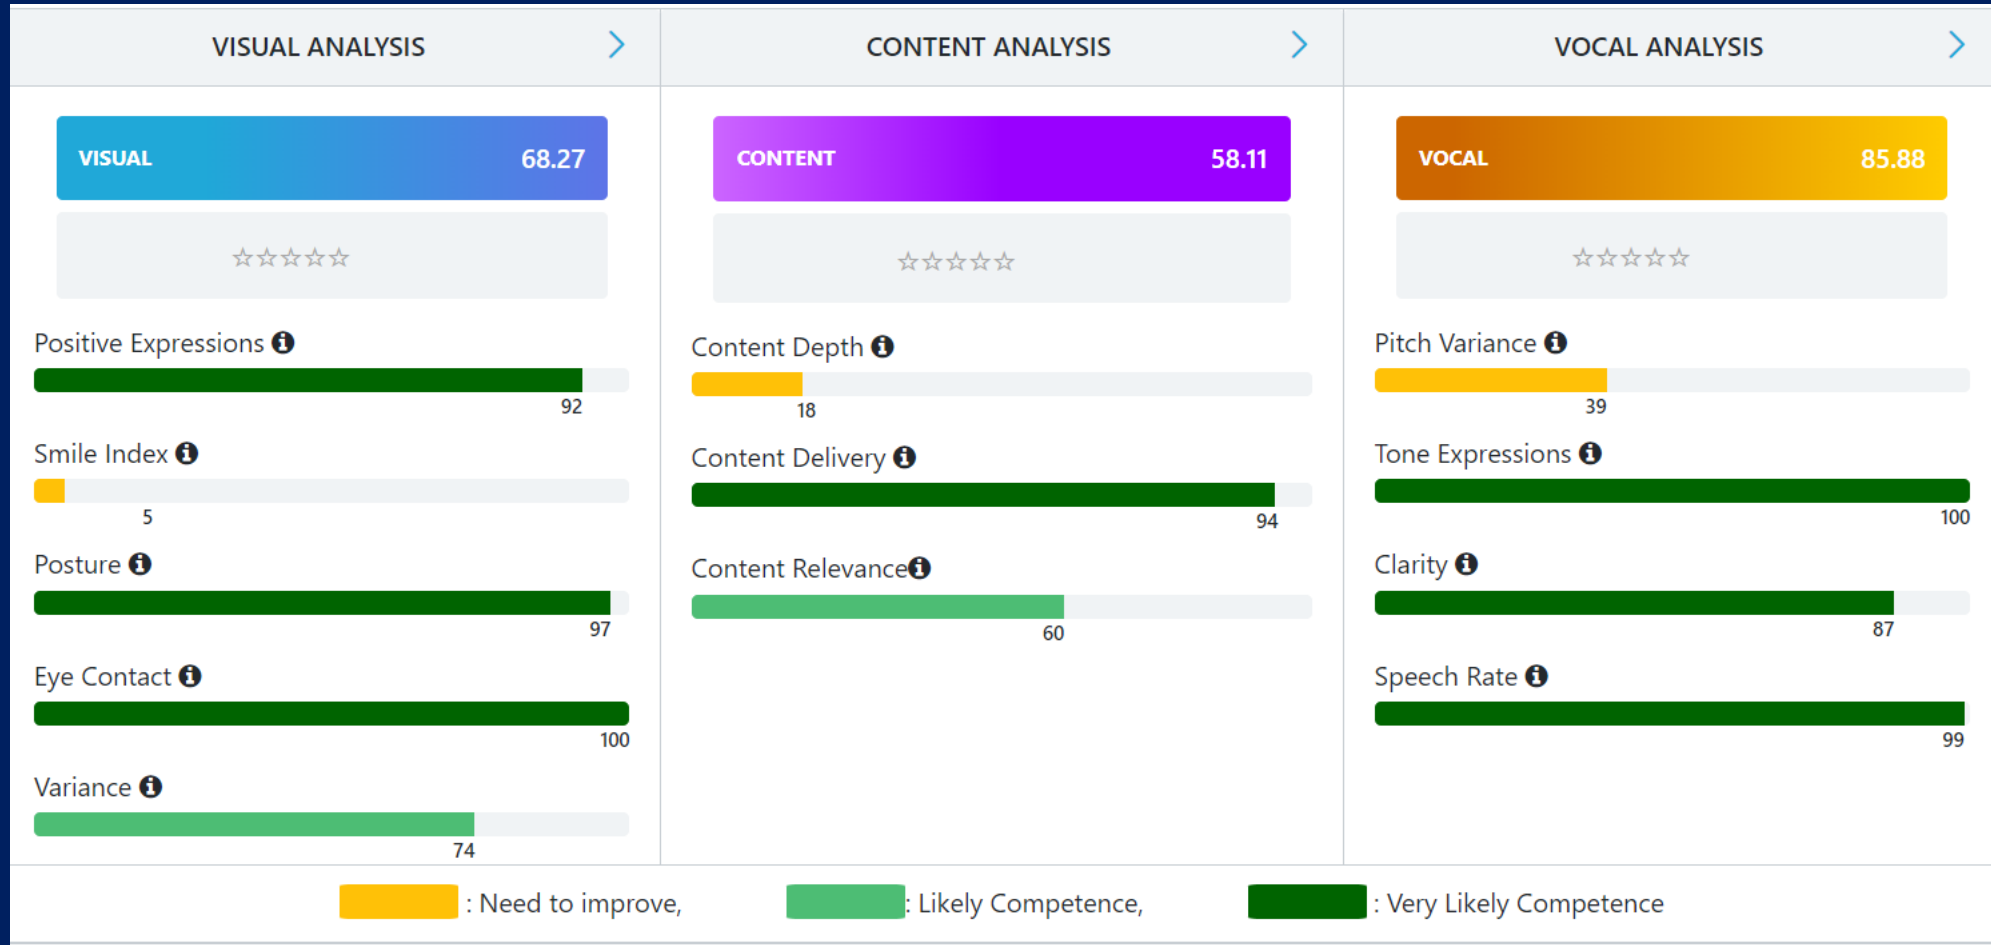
VISUAL ANALYSIS

VISUAL 68.27

☆☆☆☆☆

Positive Expressions

92

Smile Index

5

Posture

97

Eye Contact

100

Variance

74

CONTENT ANALYSIS

CONTENT 58.11

☆☆☆☆☆

Content Depth

18

Content Delivery

94

Content Relevance

60

VOCAL ANALYSIS

VOCAL 85.88

☆☆☆☆☆

Pitch Variance

39

Tone Expressions

100

Clarity

87

Speech Rate

99

: Need to improve, : Likely Competence, : Very Likely Competence